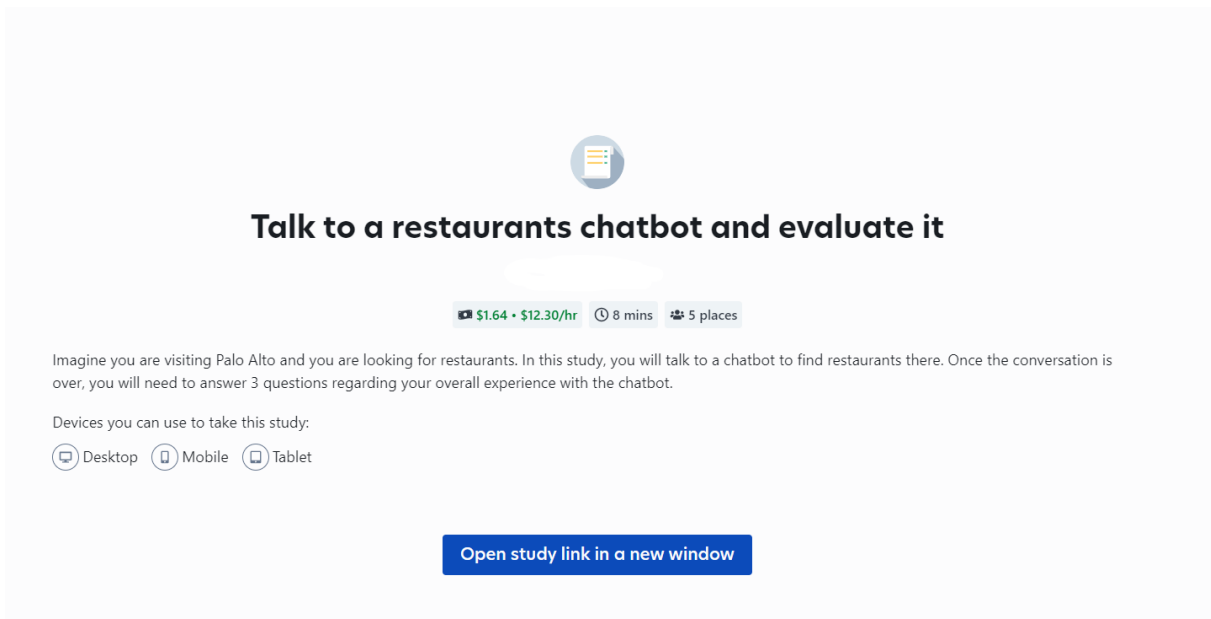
Talk to a restaurants chatbot and evaluate it

$1.64 • $12.30/hr 8 mins 5 places

Imagine you are visiting Palo Alto and you are looking for restaurants. In this study, you will talk to a chatbot to find restaurants there. Once the conversation is over, you will need to answer 3 questions regarding your overall experience with the chatbot.

Devices you can use to take this study:

Desktop Mobile Tablet

Open study link in a new window